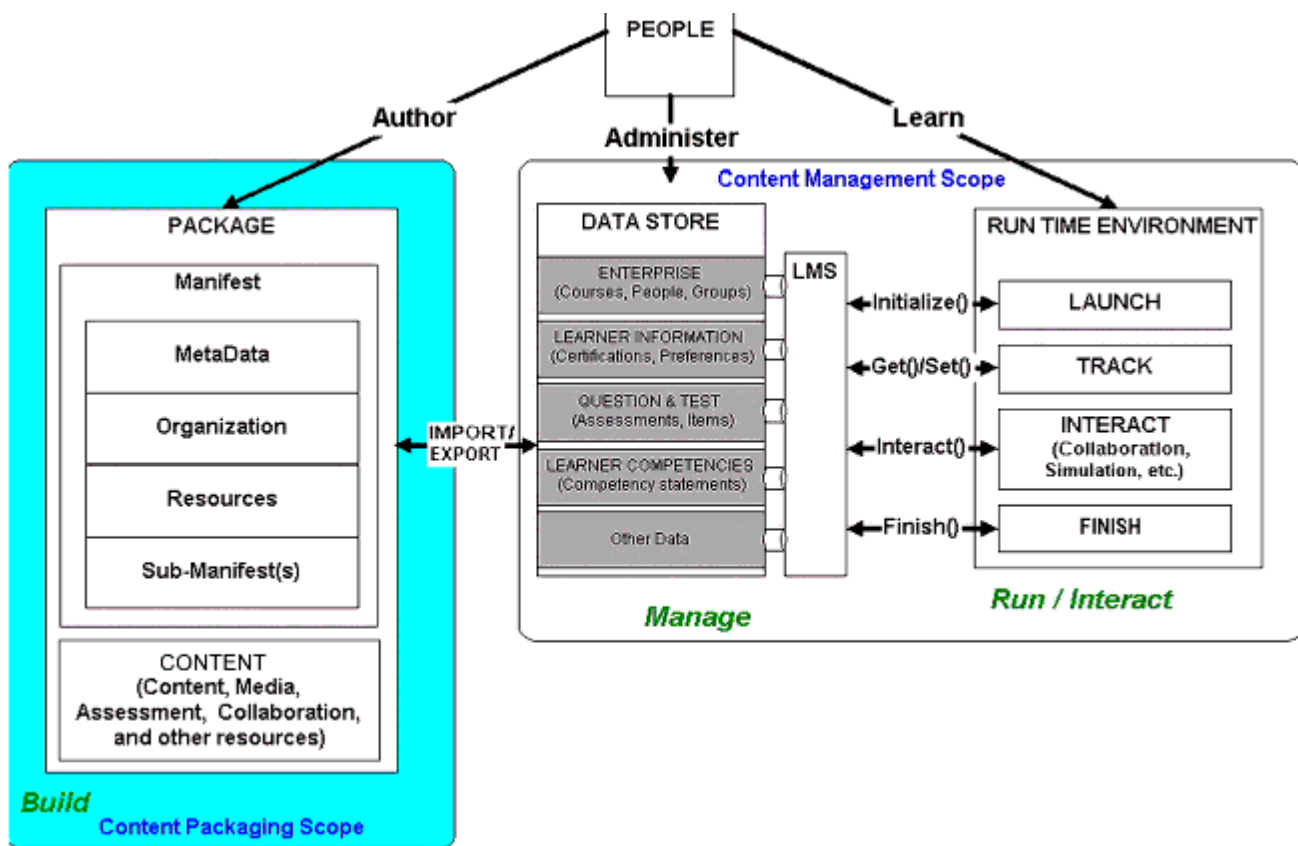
PEOPLE

Author

Administer

Learn

Content Management Scope

PACKAGE

Manifest

MetaData

Organization

Resources

Sub-Manifest(s)

CONTENT
(Content, Media, Assessment, Collaboration, and other resources)

Build
Content Packaging Scope

IMPORT/ EXPORT

DATA STORE

ENTERPRISE
(Courses, People, Groups)

LEARNER INFORMATION
(Certifications, Preferences)

QUESTION & TEST
(Assessments, Items)

LEARNER COMPETENCIES
(Competency statements)

Other Data

LMS

Initialize()

Get()/Set()

Interact()

Finish()

RUN TIME ENVIRONMENT

LAUNCH

TRACK

INTERACT
(Collaboration, Simulation, etc.)

FINISH

Manage

Run / Interact